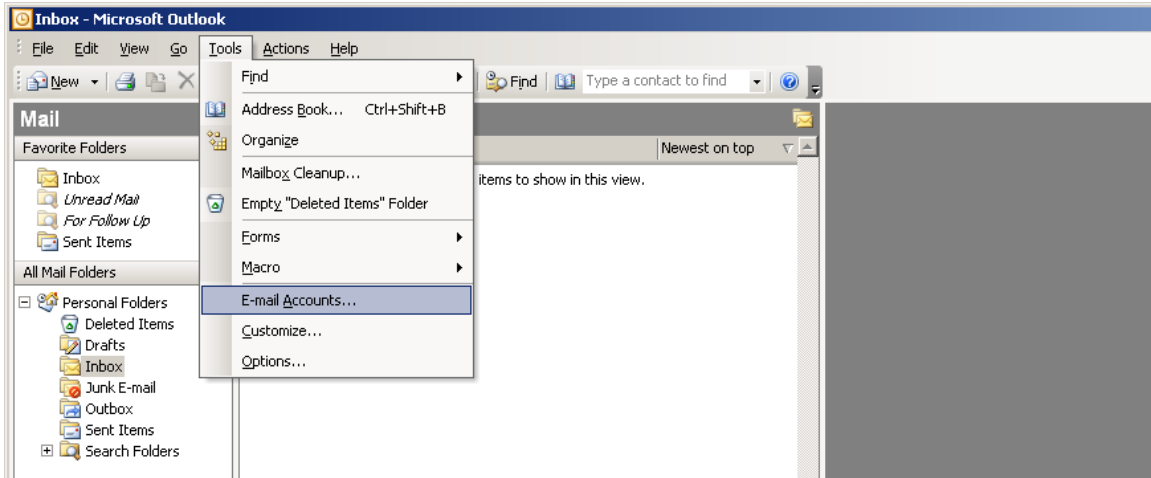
Inbox - Microsoft Outlook

File Edit View Go Tools Actions Help

New

Find | Type a contact to find

Mail

Favorite Folders

Inbox
Unread Mail
For Follow Up
Sent Items

All Mail Folders

Personal Folders
Deleted Items
Drafts
Inbox
Junk E-mail
Outbox
Sent Items
Search Folders

Find
Address Book... Ctrl+Shift+B
Organize
Mailbox Cleanup...
Empty "Deleted Items" Folder
Forms
Macro
E-mail Accounts...
Customize...
Options...

Newest on top

items to show in this view.